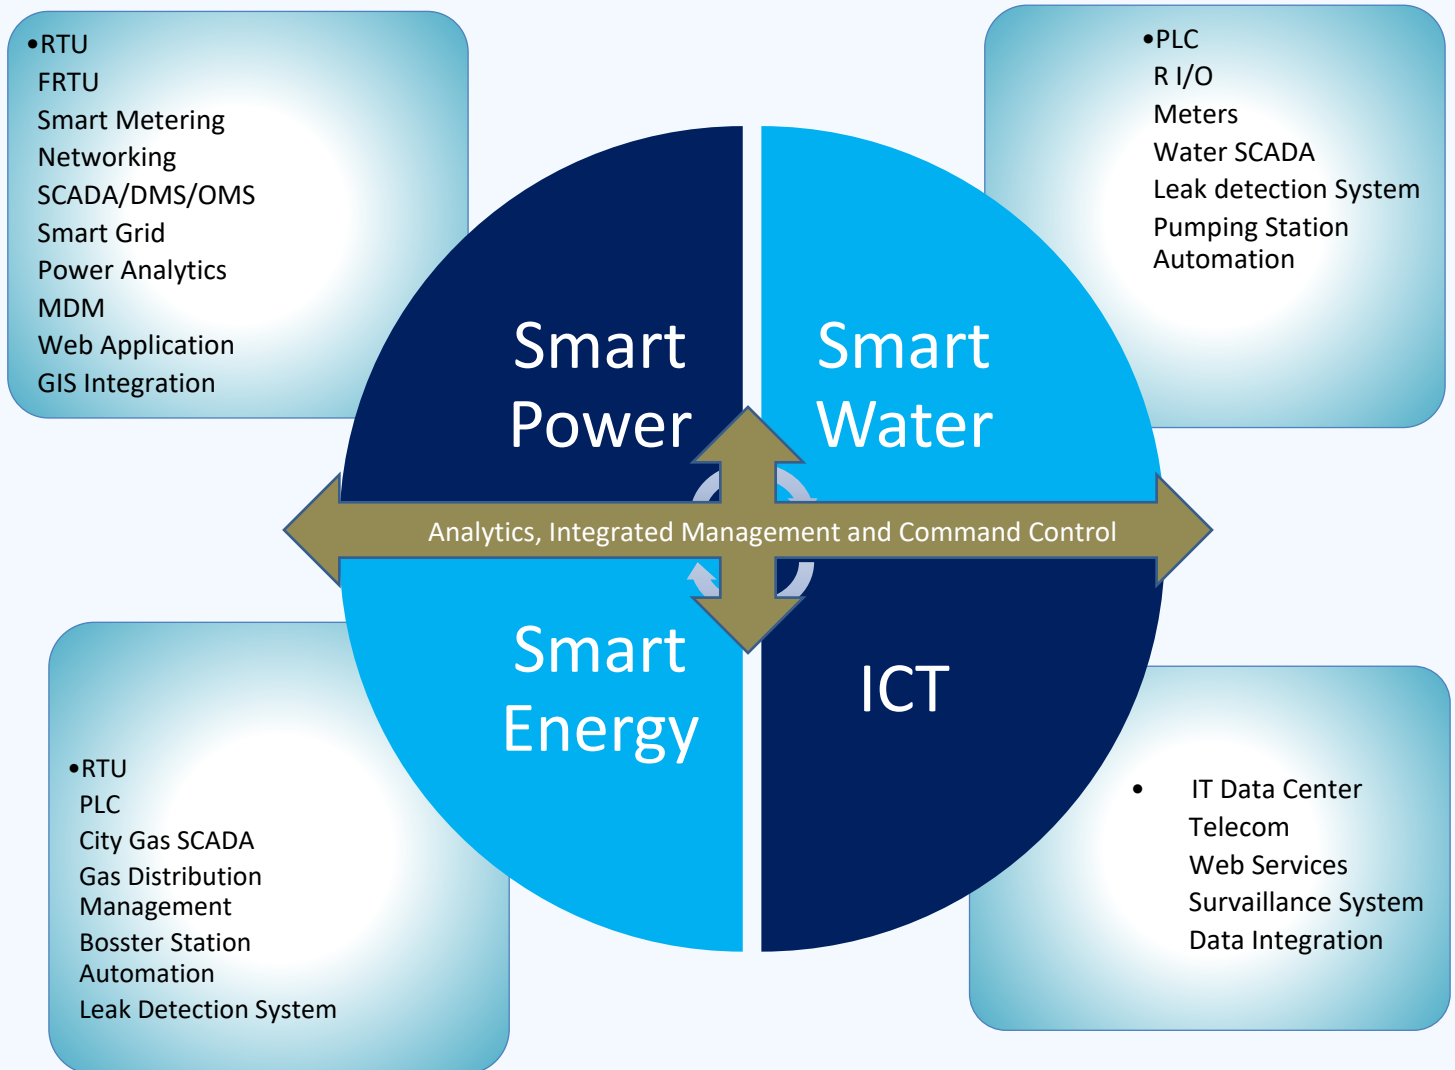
•RTU
FRTU
Smart Metering
Networking
SCADA/DMS/OMS
Smart Grid
Power Analytics
MDM
Web Application
GIS Integration

•PLC
R I/O
Meters
Water SCADA
Leak detection System
Pumping Station Automation

Smart Power

Smart Water

Analytics, Integrated Management and Command Control

Smart Energy

ICT

•RTU
PLC
City Gas SCADA
Gas Distribution Management
Bosster Station Automation
Leak Detection System

• IT Data Center
Telecom
Web Services
Survaillance System
Data Integration